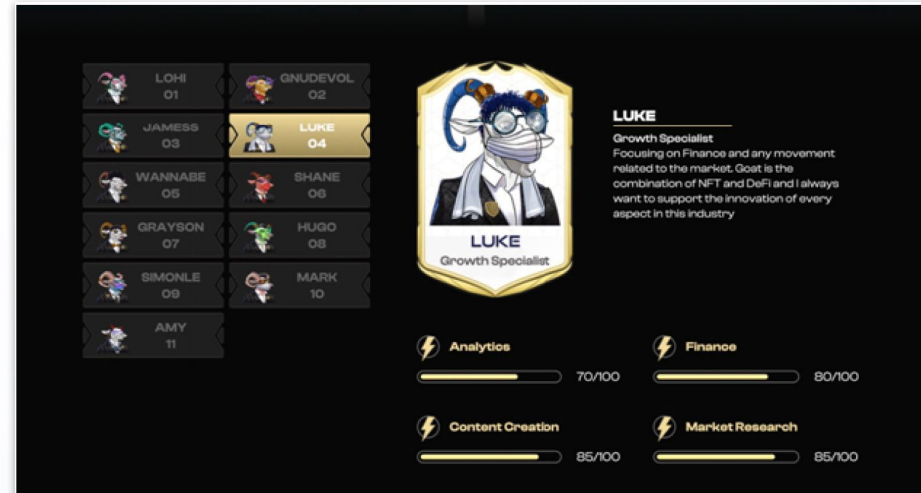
LOHI
01

GNUDEVOL
02

JAMESS
03

LUKE
04

WANNABE
05

SHANE
06

GRAYSON
07

HUGO
08

SIMONLE
09

MARK
10

AMY
11

LUKE
Growth Specialist

LUKE

Growth Specialist

Focusing on Finance and any movement related to the market. Goat is the combination of NFT and DeFi and I always want to support the innovation of every aspect in this industry

Analytics
70/100

Finance
80/100

Content Creation
85/100

Market Research
85/100